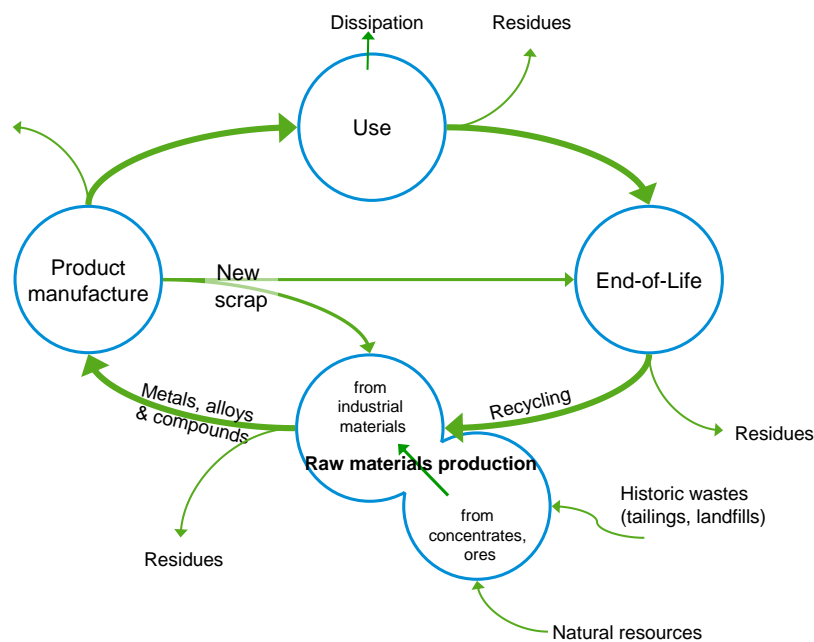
Dissipation

Residues

Use

Product manufacture

New scrap

End-of-Life

Metals, alloys & compounds

from industrial materials

Recycling

Raw materials production

from concentrates, ores

Residues

Residues

Historic wastes (tailings, landfills)

Natural resources